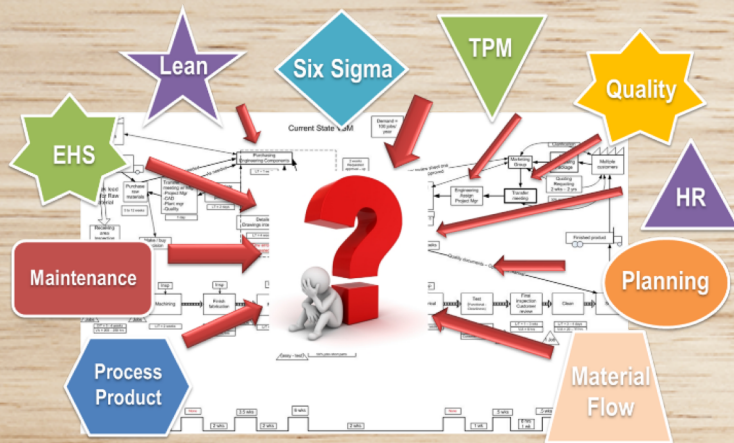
Lean

Six Sigma

TPM

Quality

EHS

HR

Maintenance

Planning

Process Product

Material Flow

Current State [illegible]

Purchasing Engineering Components

Marketing Group

Multiple customers

Demand = 100 jobs/ year

Engineering Assign Project Mgr

Transfer meeting

Design Drawings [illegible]

Machining

Finish Modules

Test

Final Inspection Customer review

Clean

Finished product

Quality documents

Receiving

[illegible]